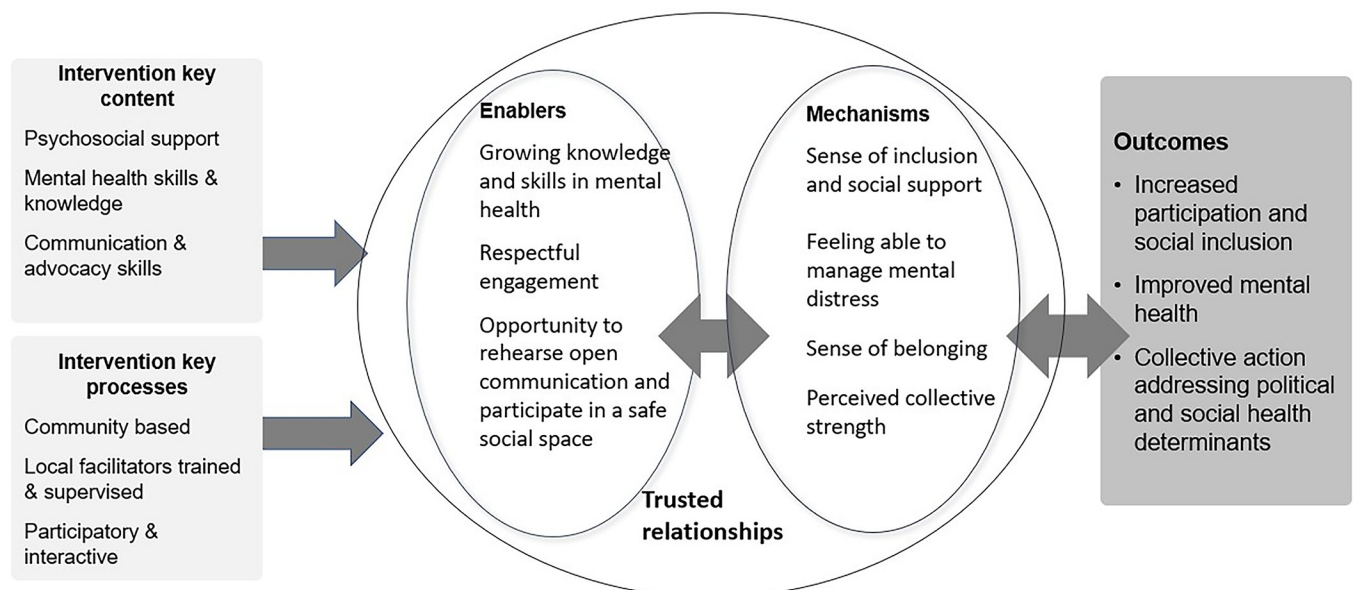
Intervention key content

Psychosocial support

Mental health skills & knowledge

Communication & advocacy skills

Intervention key processes

Community based

Local facilitators trained & supervised

Participatory & interactive

Enablers

Growing knowledge and skills in mental health

Respectful engagement

Opportunity to rehearse open communication and participate in a safe social space

Mechanisms

Sense of inclusion and social support

Feeling able to manage mental distress

Sense of belonging

Perceived collective strength

Trusted relationships

Outcomes

• Increased participation and social inclusion

• Improved mental health

• Collective action addressing political and social health determinants